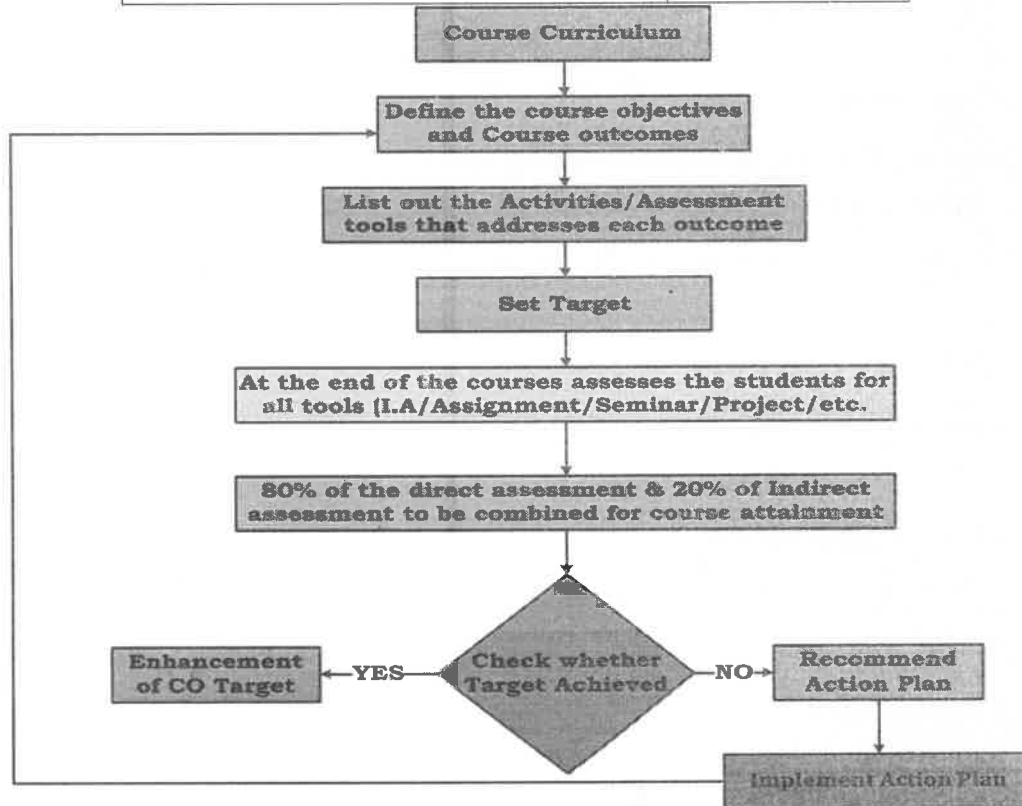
Course Curriculum

Define the course objectives and Course outcomes

List out the Activities/Assessment tools that addresses each outcome

Set Target

At the end of the courses assesses the students for all tools (I.A/Assignment/Seminar/Project/etc.

80% of the direct assessment & 20% of Indirect assessment to be combined for course attainment

Check whether Target Achieved

YES

Enhancement of CO Target

NO

Recommend Action Plan

Implement Action Plan